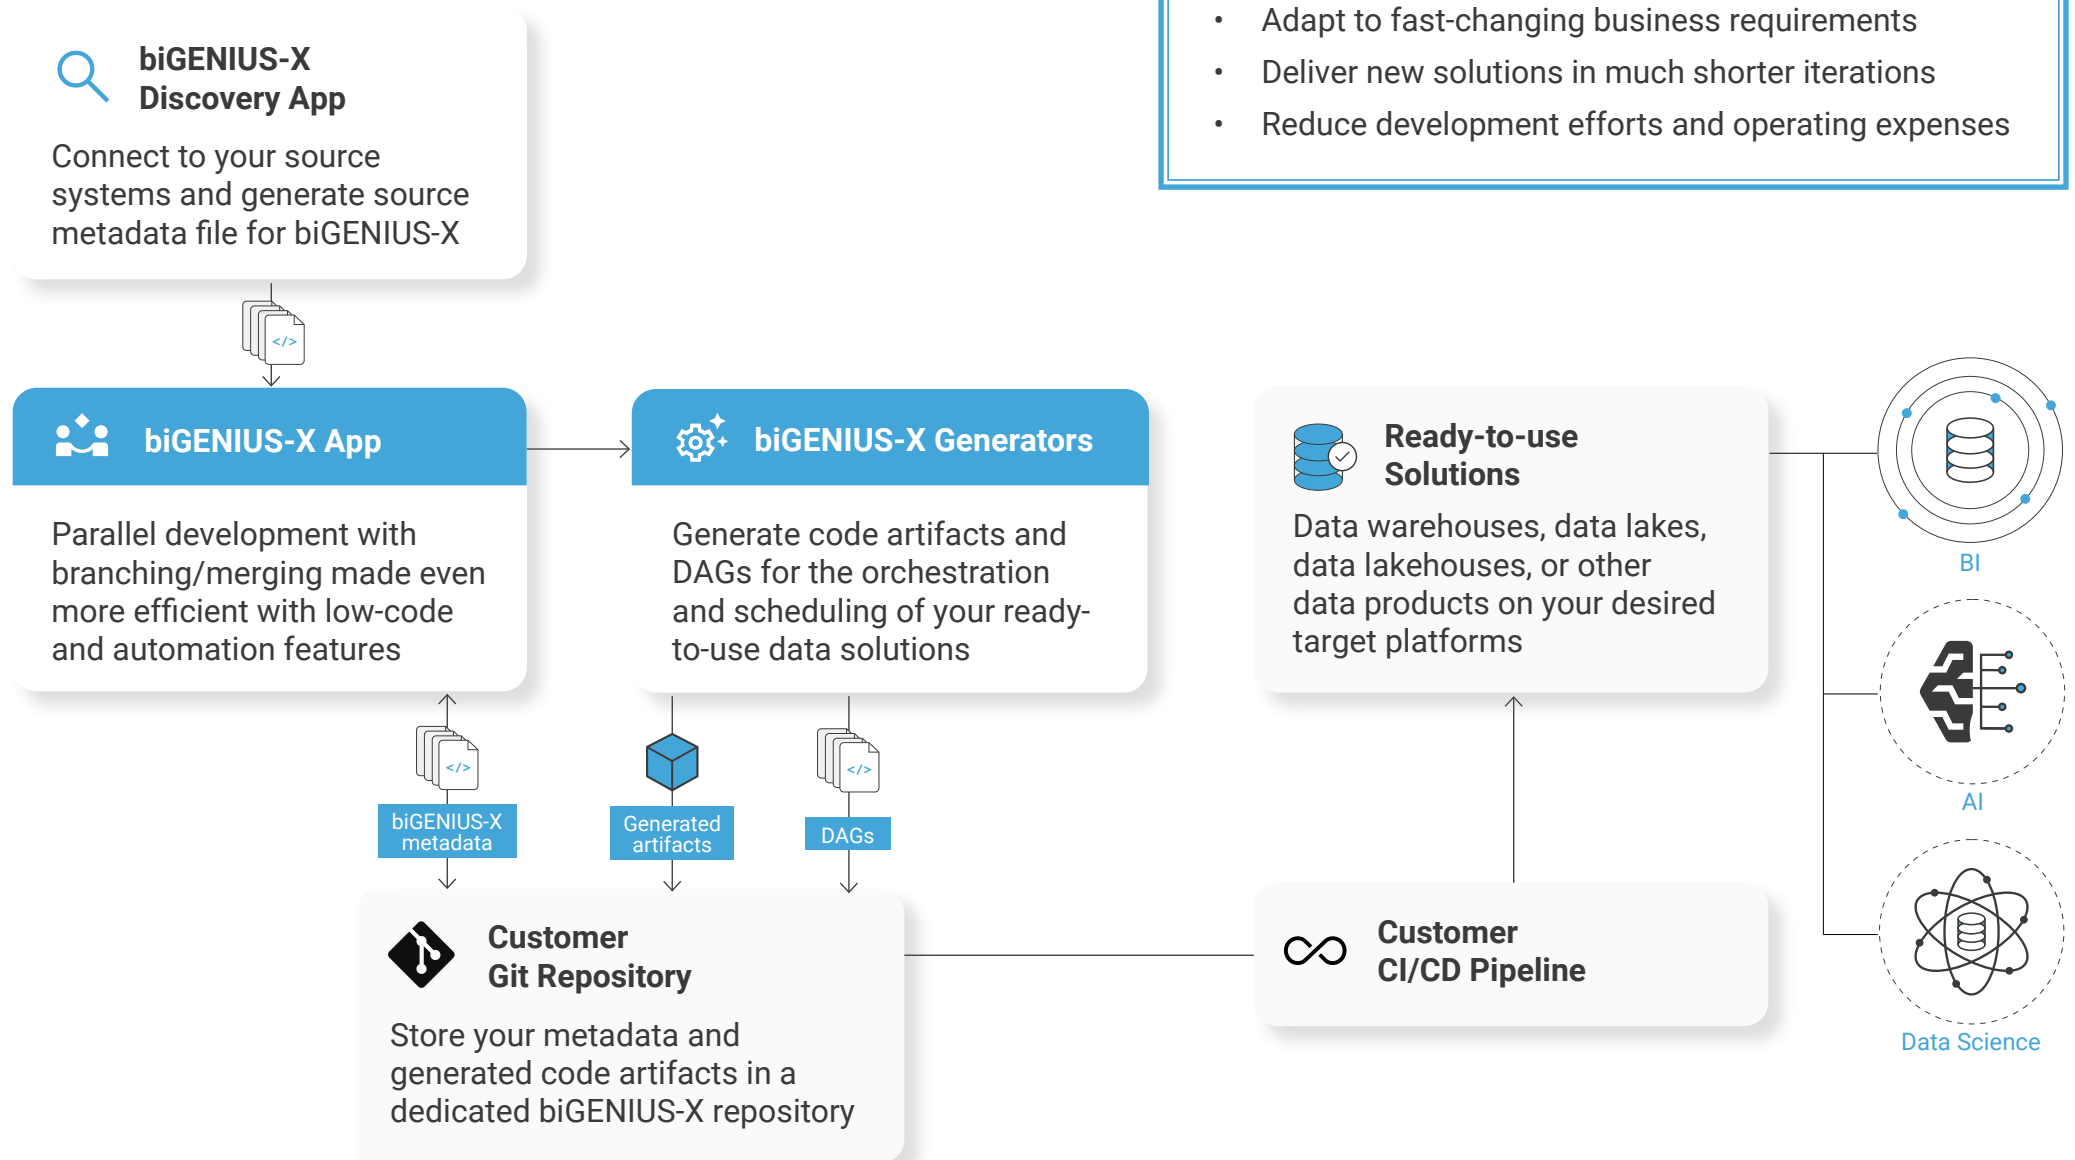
- Adapt to fast-changing business requirements
- Deliver new solutions in much shorter iterations
- Reduce development efforts and operating expenses

biGENIUS-X Discovery App

Connect to your source systems and generate source metadata file for biGENIUS-X

</>

biGENIUS-X App

Parallel development with branching/merging made even more efficient with low-code and automation features

biGENIUS-X Generators

Generate code artifacts and DAGs for the orchestration and scheduling of your ready-to-use data solutions

Ready-to-use Solutions

Data warehouses, data lakes, data lakehouses, or other data products on your desired target platforms

BI

AI

Data Science

</>

biGENIUS-X metadata

Generated artifacts

</>

DAGs

Customer Git Repository

Store your metadata and generated code artifacts in a dedicated biGENIUS-X repository

Customer CI/CD Pipeline